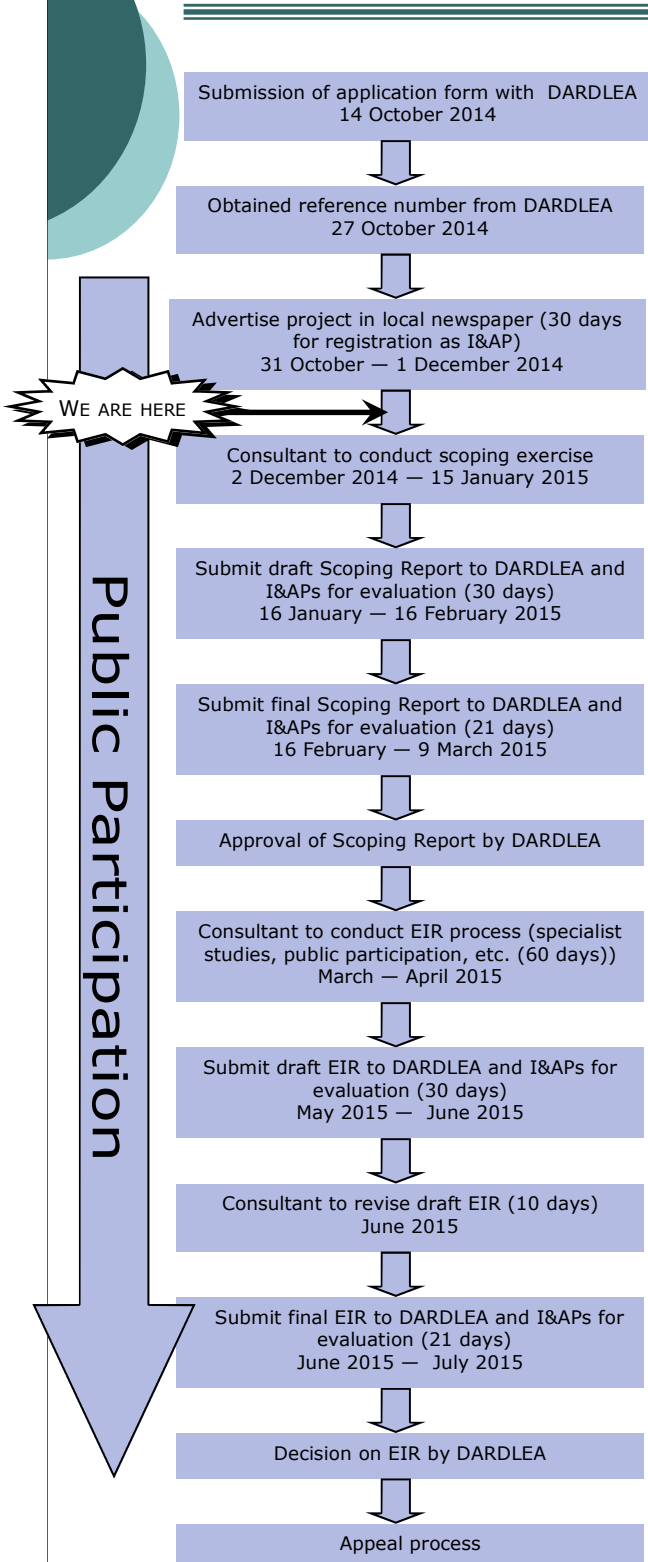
Submission of application form with DARDLEA
14 October 2014

Obtained reference number from DARDLEA
27 October 2014

Advertise project in local newspaper (30 days for registration as I&AP)
31 October — 1 December 2014

WE ARE HERE

Consultant to conduct scoping exercise
2 December 2014 — 15 January 2015

Submit draft Scoping Report to DARDLEA and I&APs for evaluation (30 days)
16 January — 16 February 2015

Submit final Scoping Report to DARDLEA and I&APs for evaluation (21 days)
16 February — 9 March 2015

Approval of Scoping Report by DARDLEA

Consultant to conduct EIR process (specialist studies, public participation, etc. (60 days))
March — April 2015

Submit draft EIR to DARDLEA and I&APs for evaluation (30 days)
May 2015 — June 2015

Consultant to revise draft EIR (10 days)
June 2015

Submit final EIR to DARDLEA and I&APs for evaluation (21 days)
June 2015 — July 2015

Decision on EIR by DARDLEA

Appeal process

Public Participation